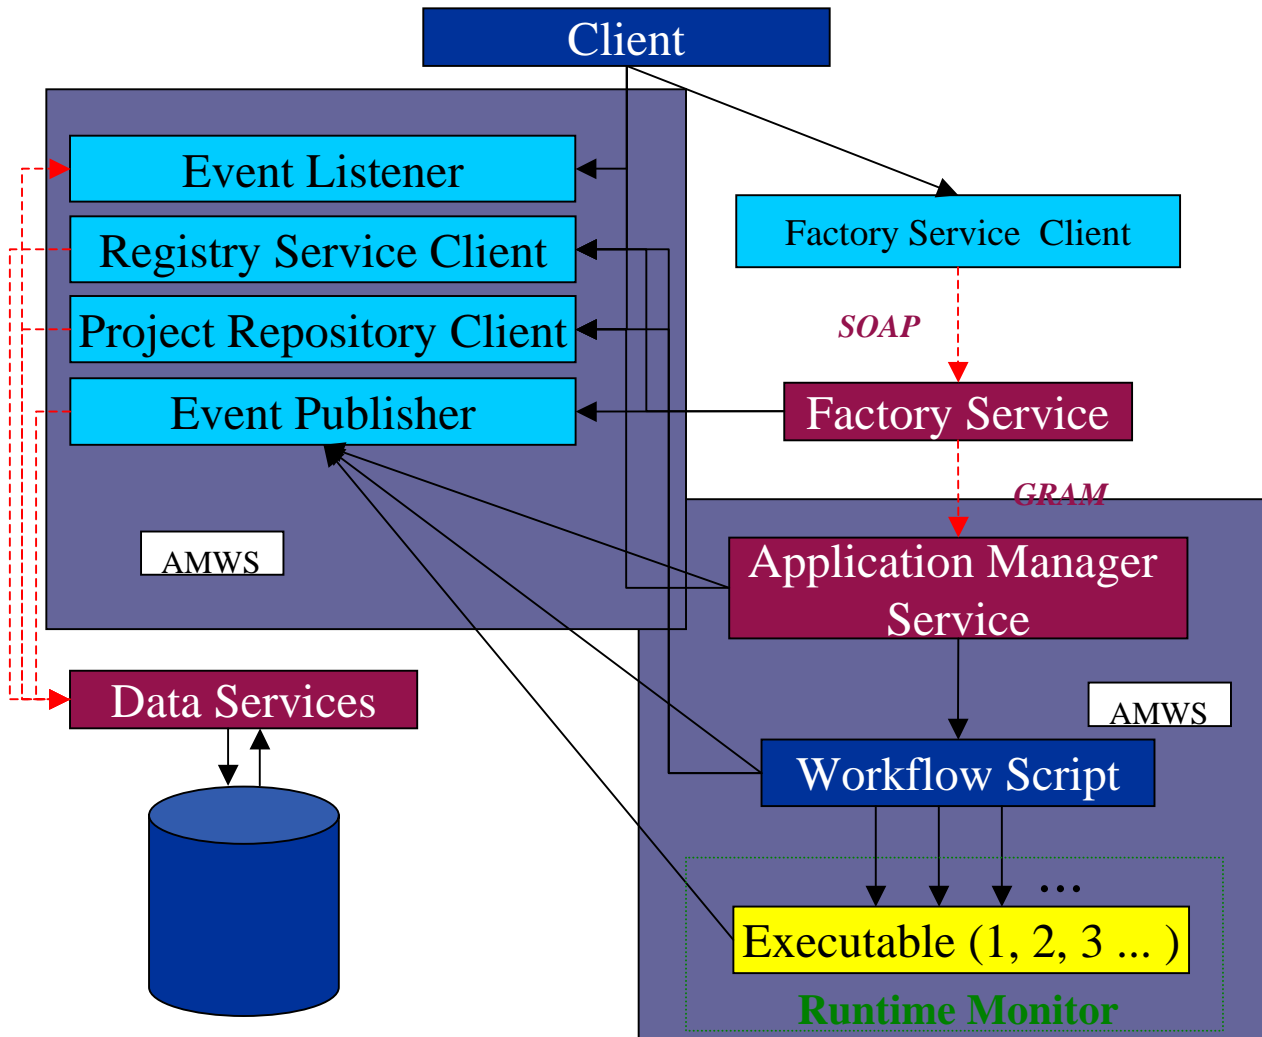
Client

Event Listener

Registry Service Client

Project Repository Client

Event Publisher

AMWS

Factory Service Client

SOAP

Factory Service

GRAM

Application Manager Service

AMWS

Data Services

Workflow Script

...

Executable (1, 2, 3 ... )

Runtime Monitor